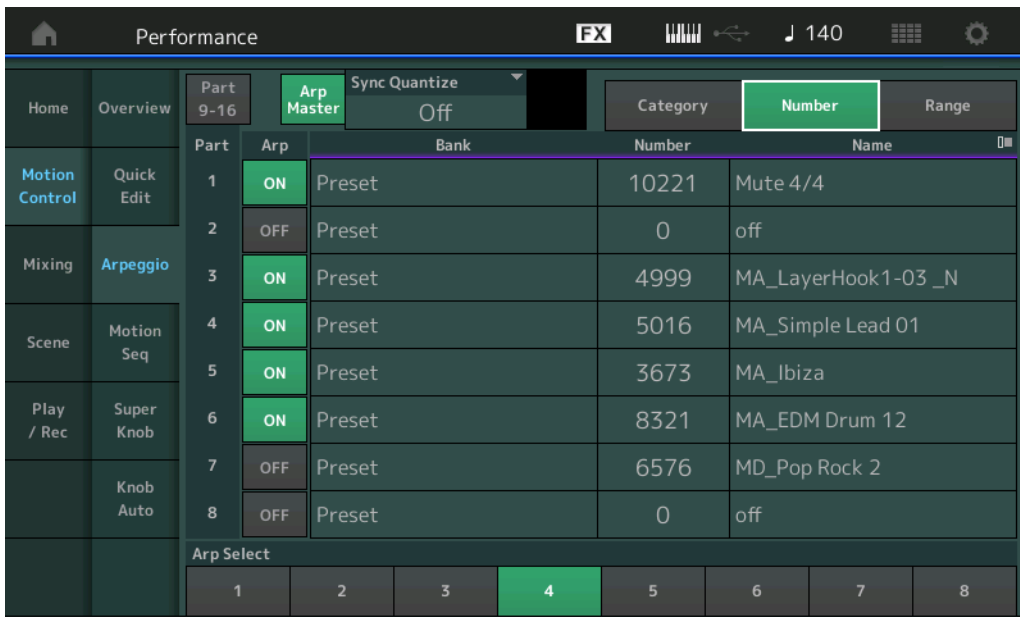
Performance

FX

♩ 140

Home

Overview

Motion Control

Quick Edit

Mixing

Arpeggio

Scene

Motion Seq

Play / Rec

Super Knob

Knob Auto

Part 9-16

Arp Master

Sync Quantize

Off

Category

Number

Range

| Part | Arp | Bank | Number | Name |
|---|---|---|---|---|
| 1 | ON | Preset | 10221 | Mute 4/4 |
| 2 | OFF | Preset | 0 | off |
| 3 | ON | Preset | 4999 | MA_LayerHook1-03 _N |
| 4 | ON | Preset | 5016 | MA_Simple Lead 01 |
| 5 | ON | Preset | 3673 | MA_Ibiza |
| 6 | ON | Preset | 8321 | MA_EDM Drum 12 |
| 7 | OFF | Preset | 6576 | MD_Pop Rock 2 |
| 8 | OFF | Preset | 0 | off |

Arp Select

1 2 3 4 5 6 7 8